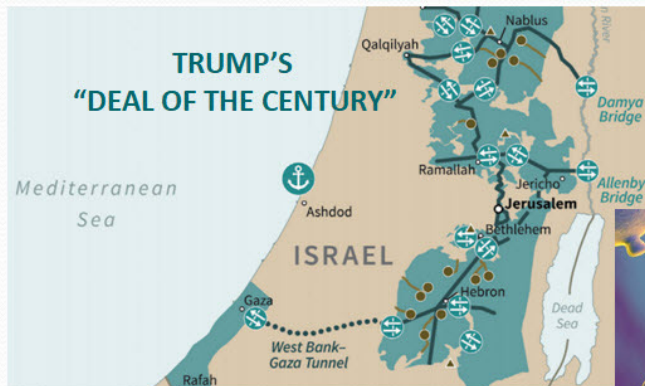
TRUMP'S
"DEAL OF THE CENTURY"

Mediterranean
Sea

Nablus
Qalqilyah
n River
Damya
Bridge
Ramallah
Jericho
Allenby
Bridge
Jerusalem
Ashdod
Bethlehem
ISRAEL
Hebron
Gaza
Dead
Sea
West Bank–
Gaza Tunnel
Rafah